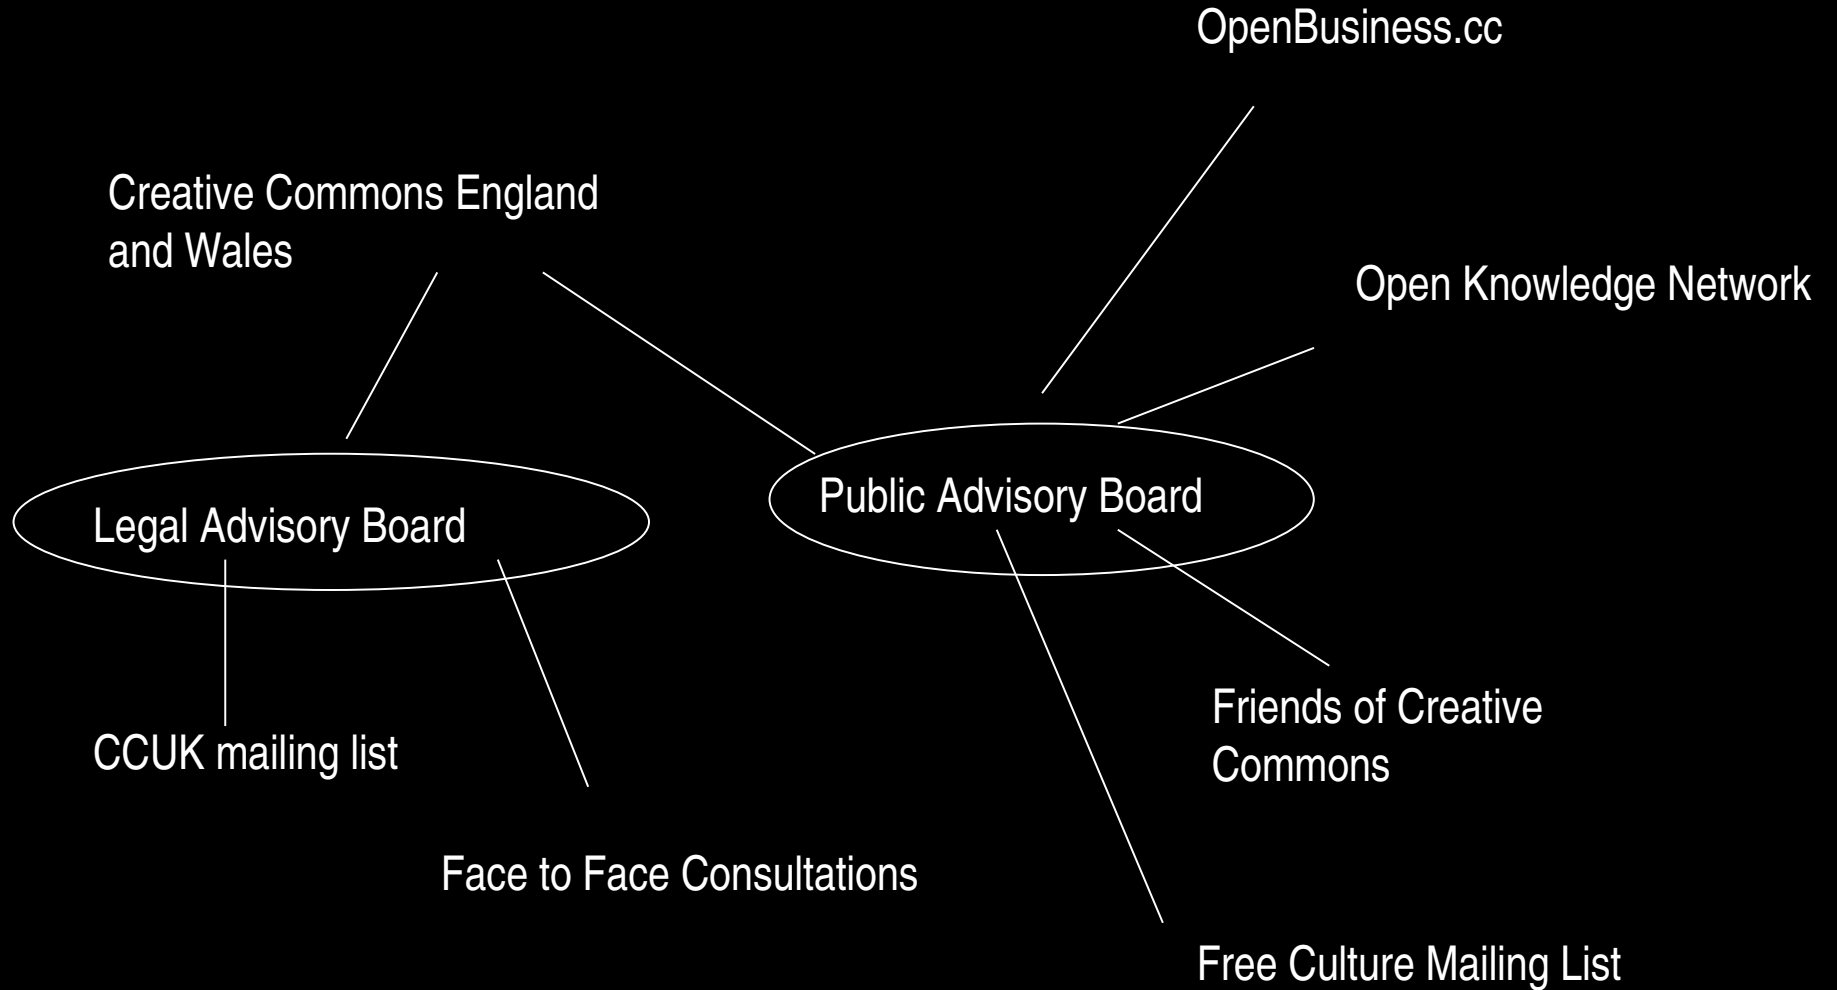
OpenBusiness.cc

Creative Commons England and Wales

Open Knowledge Network

Public Advisory Board

Legal Advisory Board

Friends of Creative Commons

CCUK mailing list

Face to Face Consultations

Free Culture Mailing List